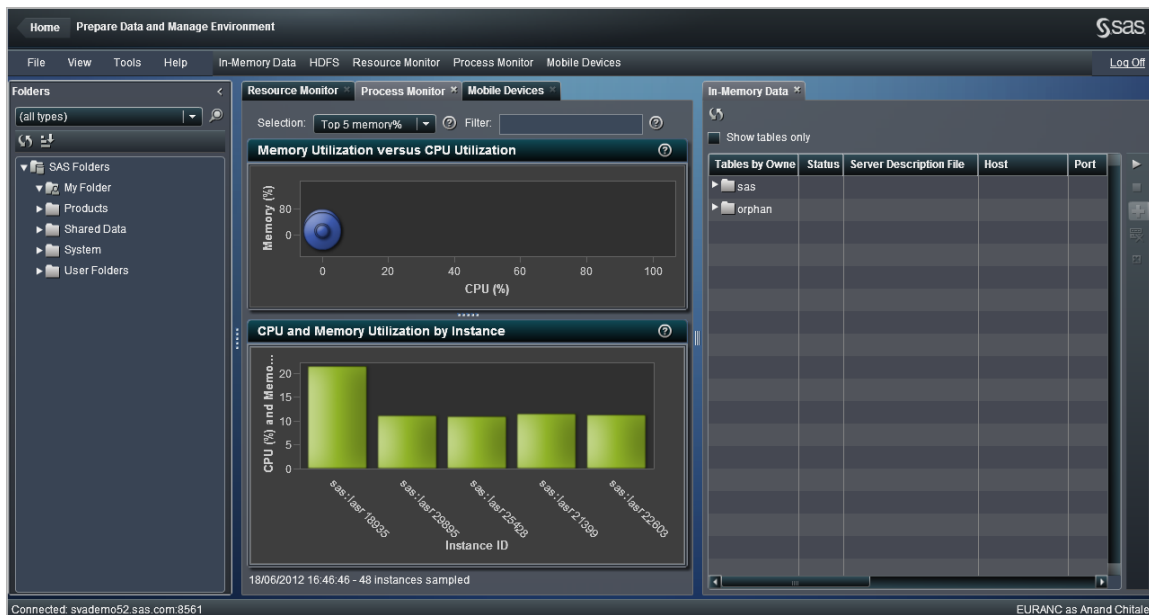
Home Prepare Data and Manage Environment

sas

File View Tools Help In-Memory Data HDFS Resource Monitor Process Monitor Mobile Devices Log Off

Folders
(all types)

SAS Folders
My Folder
Products
Shared Data
System
User Folders

Resource Monitor Process Monitor Mobile Devices

Selection: Top 5 memory% Filter:

Memory Utilization versus CPU Utilization

Memory (%)
80
0
0 20 40 60 80 100
CPU (%)

CPU and Memory Utilization by Instance

CPU (%) and Memo...
20
15
10
5
0
sas:lasr18935 sas:lasr29895 sas:lasr25428 sas:lasr21399 sas:lasr22603
Instance ID

18/06/2012 16:46:46 - 48 instances sampled

In-Memory Data

Show tables only

| Tables by Owne | Status | Server Description File | Host | Port |
|---|---|---|---|---|
| sas | | | | |
| orphan | | | | |

Connected: svademo52.sas.com:8561

EURANC as Anand Chitale